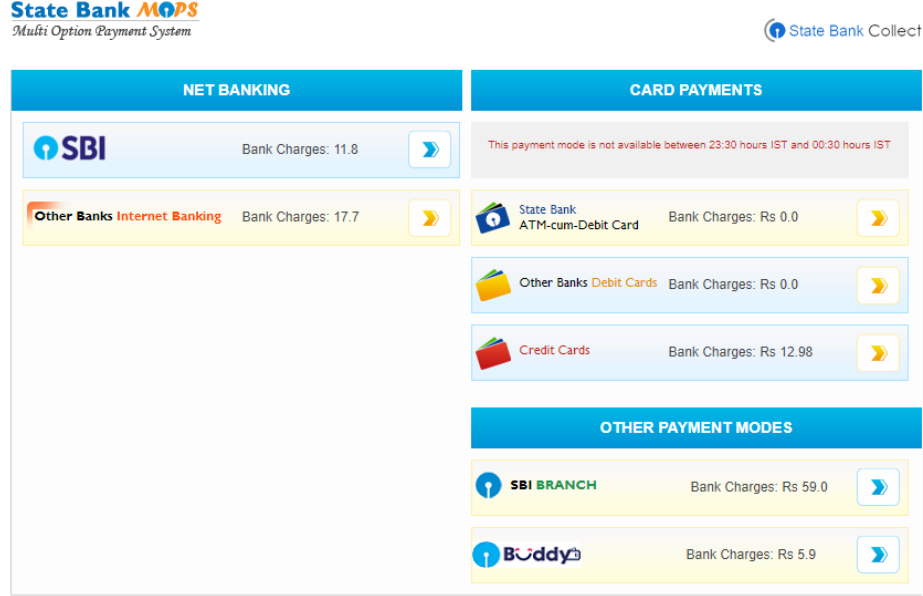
State Bank MOPS
Multi Option Payment System

State Bank Collect

NET BANKING

SBI Bank Charges: 11.8

Other Banks Internet Banking Bank Charges: 17.7

CARD PAYMENTS

This payment mode is not available between 23:30 hours IST and 00:30 hours IST

State Bank ATM-cum-Debit Card Bank Charges: Rs 0.0

Other Banks Debit Cards Bank Charges: Rs 0.0

Credit Cards Bank Charges: Rs 12.98

OTHER PAYMENT MODES

SBI BRANCH Bank Charges: Rs 59.0

Buddy Bank Charges: Rs 5.9